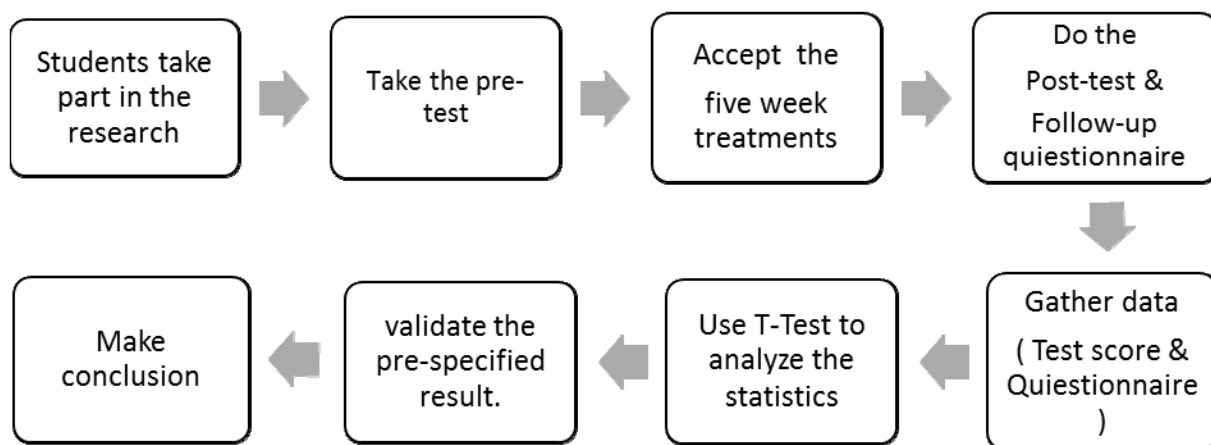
Students take part in the research

Take the pretest

Accept the five week treatments

Do the Post-test & Follow-up quiestionnaire

Gather data ( Test score & Quiestionnaire )

Use T-Test to analyze the statistics

validate the pre-specified result.

Make conclusion